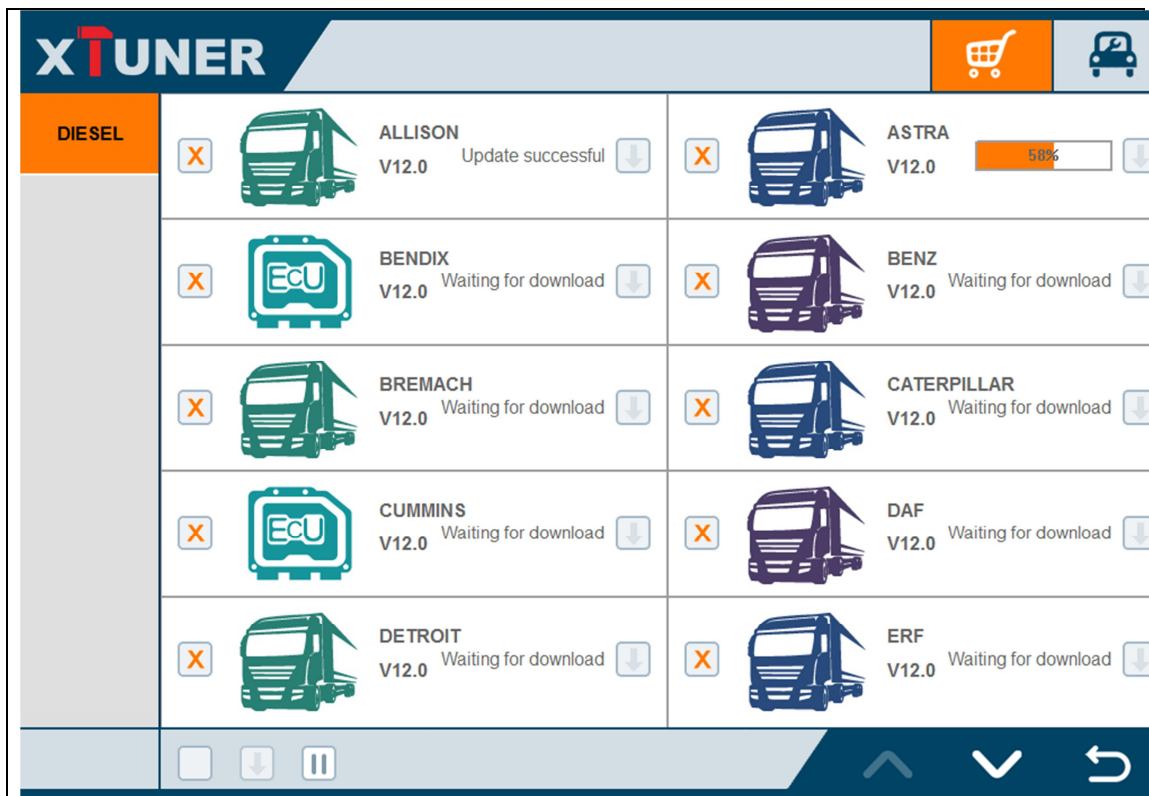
XTUNER

DIESEL

X ALLISON V12.0 Update successful

X ASTRA V12.0 58%

X EcU BENDIX V12.0 Waiting for download

X BENZ V12.0 Waiting for download

X BREMACH V12.0 Waiting for download

X CATERPILLAR V12.0 Waiting for download

X EcU CUMMINS V12.0 Waiting for download

X DAF V12.0 Waiting for download

X DETROIT V12.0 Waiting for download

X ERF V12.0 Waiting for download